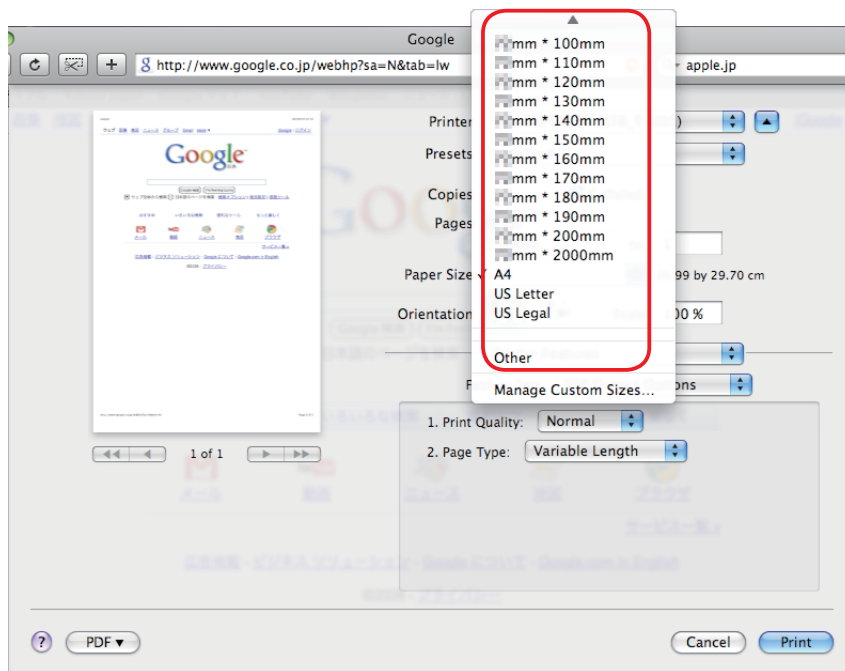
Google

http://www.google.co.jp/webhp?sa=N&tab=lw

apple.jp

Printer

Presets

Copies

Pages

Paper Size

Orientation

99 by 29.70 cm

00 %

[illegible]mm * 100mm
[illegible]mm * 110mm
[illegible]mm * 120mm
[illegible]mm * 130mm
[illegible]mm * 140mm
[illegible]mm * 150mm
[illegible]mm * 160mm
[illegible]mm * 170mm
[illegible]mm * 180mm
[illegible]mm * 190mm
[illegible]mm * 200mm
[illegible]mm * 2000mm
A4
US Letter
US Legal

Other

Manage Custom Sizes...

ons

1. Print Quality: Normal

2. Page Type: Variable Length

1 of 1

?

PDF ▾

Cancel

Print